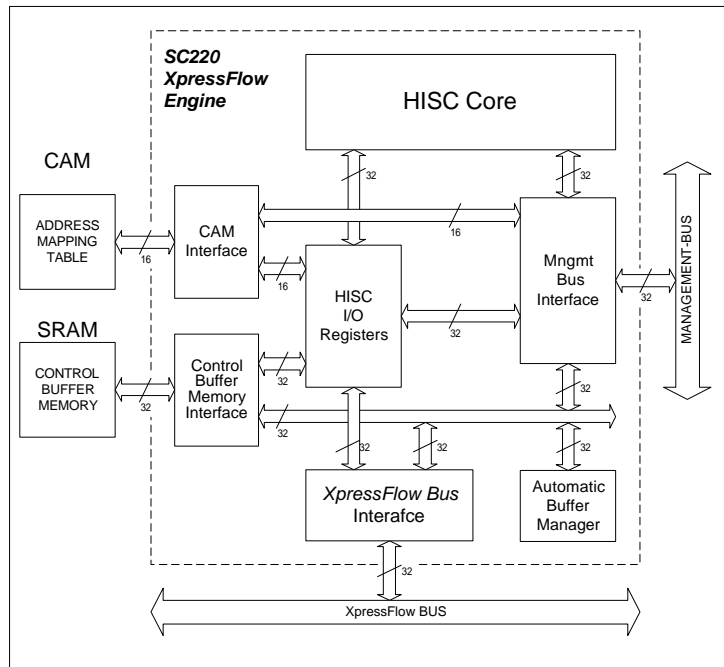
SC220
XpressFlow
Engine

HISC Core

CAM

ADDRESS MAPPING TABLE

16

CAM Interface

32

32

16

16

HISC I/O Registers

Mngmt Bus Interface

32

MANAGEMENT-BUS

32

SRAM

CONTROL BUFFER MEMORY

32

Control Buffer Memory Interface

32

32

32

32

32

XpressFlow Bus Interafce

Automatic Buffer Manager

32

XpressFlow BUS